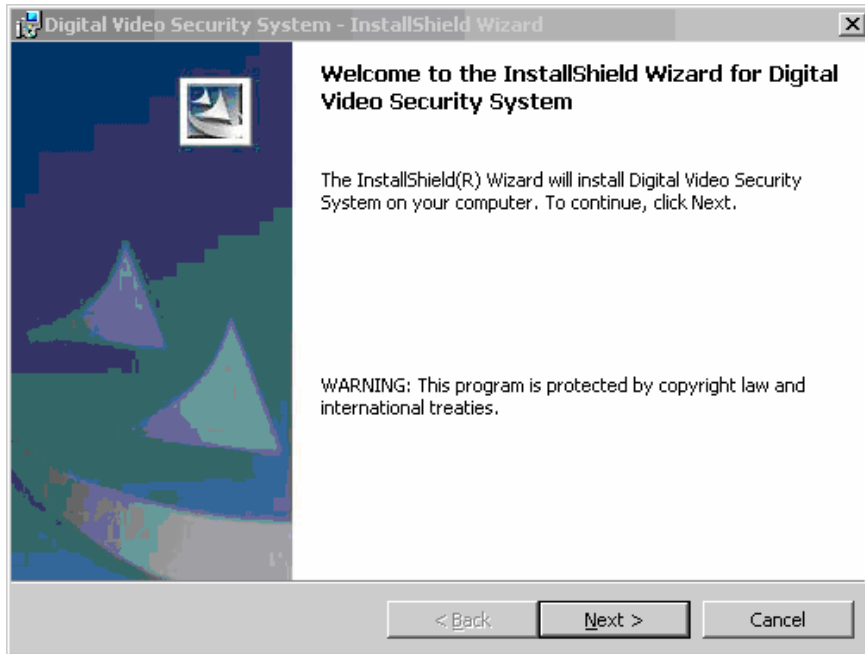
Digital Video Security System - InstallShield Wizard

Welcome to the InstallShield Wizard for Digital Video Security System

The InstallShield(R) Wizard will install Digital Video Security System on your computer. To continue, click Next.

WARNING: This program is protected by copyright law and international treaties.

< Back

Next >

Cancel